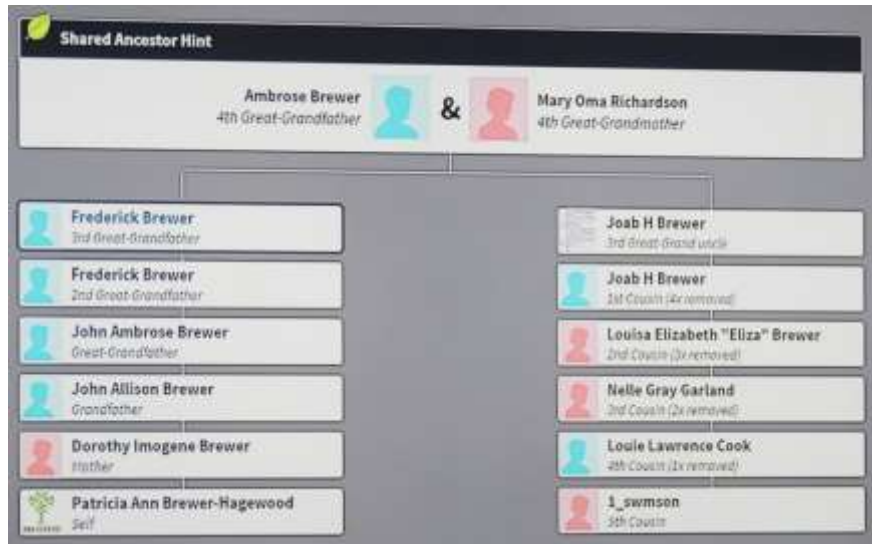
Shared Ancestor Hint

Ambrose Brewer
4th Great-Grandfather

&

Mary Oma Richardson
4th Great-Grandmother

Frederick Brewer
3rd Great-Grandfather

Frederick Brewer
2nd Great-Grandfather

John Ambrose Brewer
Great-Grandfather

John Allison Brewer
Grandfather

Dorothy Imogene Brewer
Mother

Patricia Ann Brewer-Hagewood
Self

Joab H Brewer
3rd Great-Grand uncle

Joab H Brewer
1st Cousin (4x removed)

Louisa Elizabeth "Eliza" Brewer
2nd Cousin (3x removed)

Nelle Gray Garland
3rd Cousin (2x removed)

Louie Lawrence Cook
4th Cousin (1x removed)

1_swmson
5th Cousin